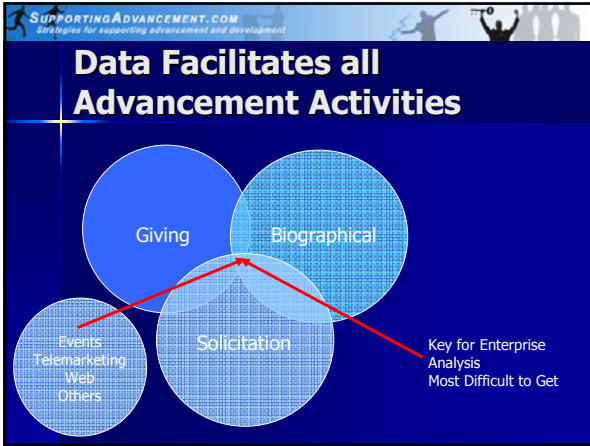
SUPPORTINGADVANCEMENT.COM
Strategies for supporting advancement and development

Data Facilitates all Advancement Activities

Giving

Biographical

Solicitation

Events
Telemarketing
Web
Others

Key for Enterprise Analysis
Most Difficult to Get